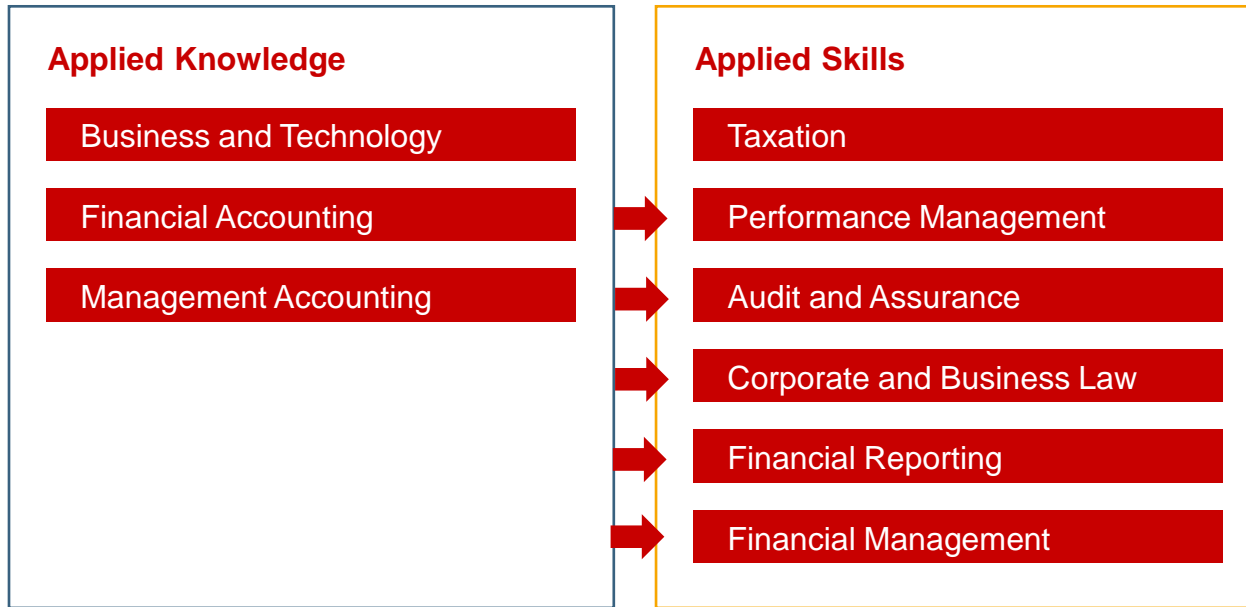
Applied Knowledge

Business and Technology

Financial Accounting

Management Accounting

Applied Skills

Taxation

Performance Management

Audit and Assurance

Corporate and Business Law

Financial Reporting

Financial Management